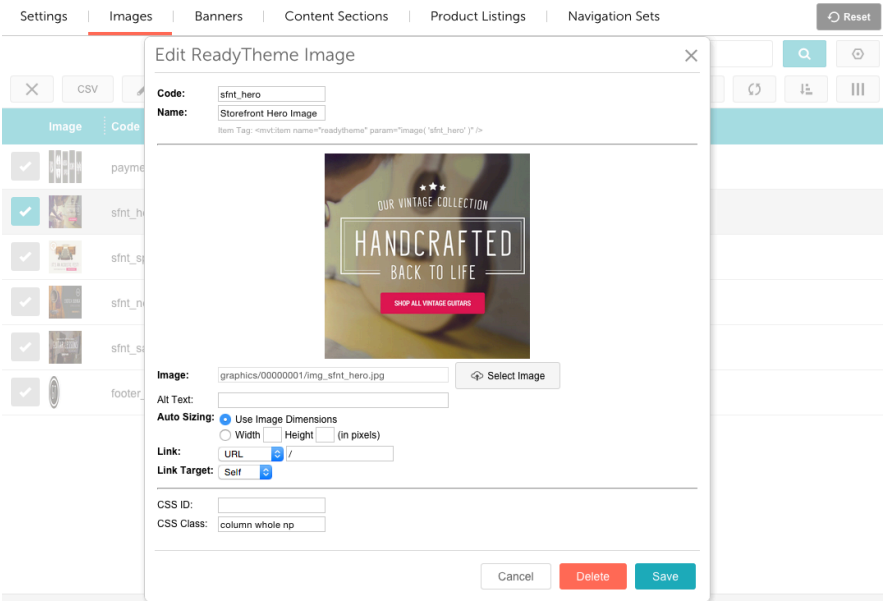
Settings | Images | Banners | Content Sections | Product Listings | Navigation Sets

Reset

CSV

Image | Code

payme

sfnt_h

sfnt_s

sfnt_n

sfnt_s

footer_

Edit ReadyTheme Image

Code: sfnt_hero
Name: Storefront Hero Image
Item Tag: <mvt:item name="readytheme" param="image( 'sfnt_hero' )" />

OUR VINTAGE COLLECTION
HANDCRAFTED
BACK TO LIFE
SHOP ALL VINTAGE GUITARS

Image: graphics/00000001/img_sfnt_hero.jpg
Select Image
Alt Text:
Auto Sizing: Use Image Dimensions
Width Height (in pixels)
Link: URL /
Link Target: Self

CSS ID:
CSS Class: column whole np

Cancel
Delete
Save